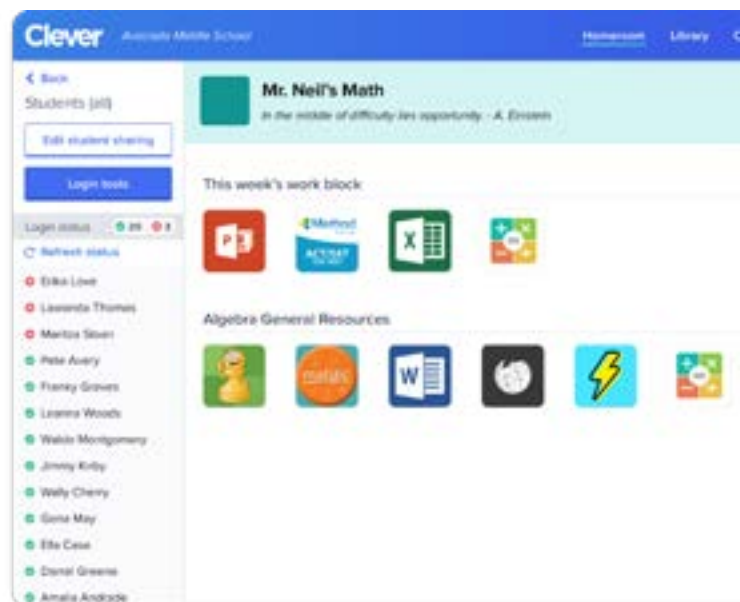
Clever Avocado Middle School

Homeroom Library

< Back

Students (all)

Edit student sharing

Login tools

Login status 25 3

Refresh status

Erika Lowe

Lawanda Thomas

Maritza Steen

Pete Avery

Franky Groves

Leanna Woods

Waldo Montgomery

Jimmy Kirby

Wally Cherry

Gena May

Ella Case

Darrel Greene

Amalia Andrade

Mr. Neil's Math

In the middle of difficulty lies opportunity. - A. Einstein

This week's work block

P

Method ACT/SAT

X

Algebra General Resources

W